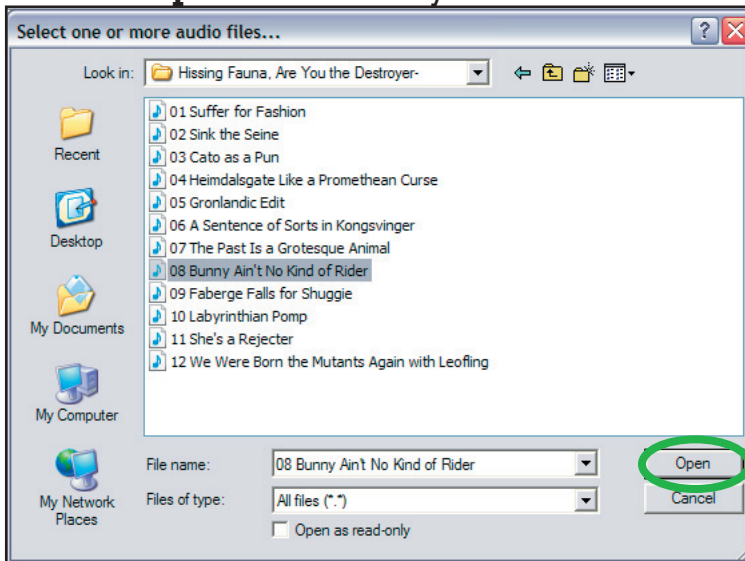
Select one or more audio files...

?

Look in: Hissing Fauna, Are You the Destroyer-

Recent

Desktop

My Documents

My Computer

My Network Places

01 Suffer for Fashion
02 Sink the Seine
03 Cato as a Pun
04 Heimdalsgate Like a Promethean Curse
05 Gronlandic Edit
06 A Sentence of Sorts in Kongsvinger
07 The Past Is a Grotesque Animal
08 Bunny Ain't No Kind of Rider
09 Faberge Falls for Shuggie
10 Labyrinthian Pomp
11 She's a Rejecter
12 We Were Born the Mutants Again with Leofling

File name: 08 Bunny Ain't No Kind of Rider

Files of type: All files (*.*)

Open as read-only

Open

Cancel